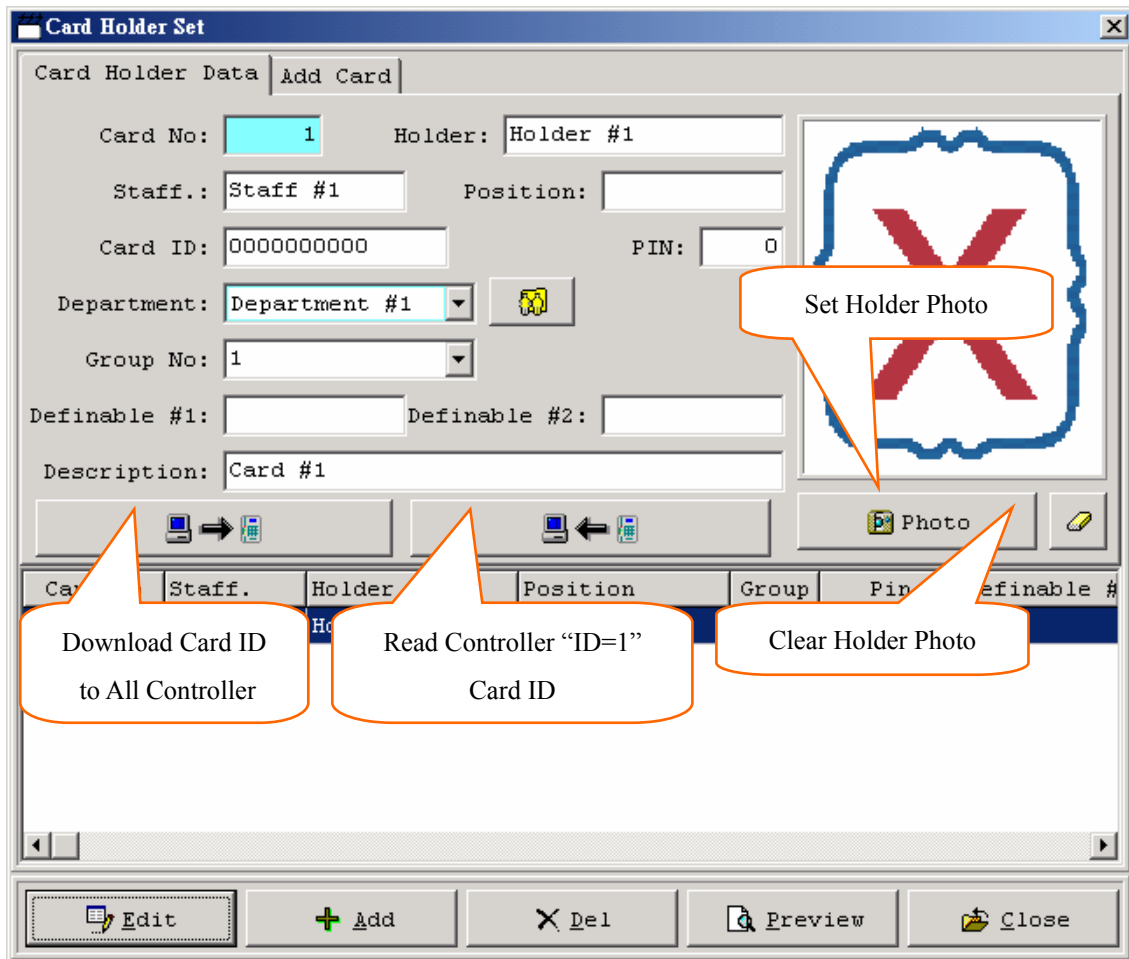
Card Holder Set

Card Holder Data | Add Card

Card No: 1
Holder: Holder #1
Staff.: Staff #1
Position:
Card ID: 0000000000
PIN: 0
Department: Department #1
Group No: 1
Definable #1:
Definable #2:
Description: Card #1

Set Holder Photo

Photo

| Ca | Staff. | Holder | Position | Group | Pin | efinable # |
|---|---|---|---|---|---|---|
| | | Ho | | | | |

Download Card ID to All Controller

Read Controller “ID=1” Card ID

Clear Holder Photo

Edit
Add
Del
Preview
Close